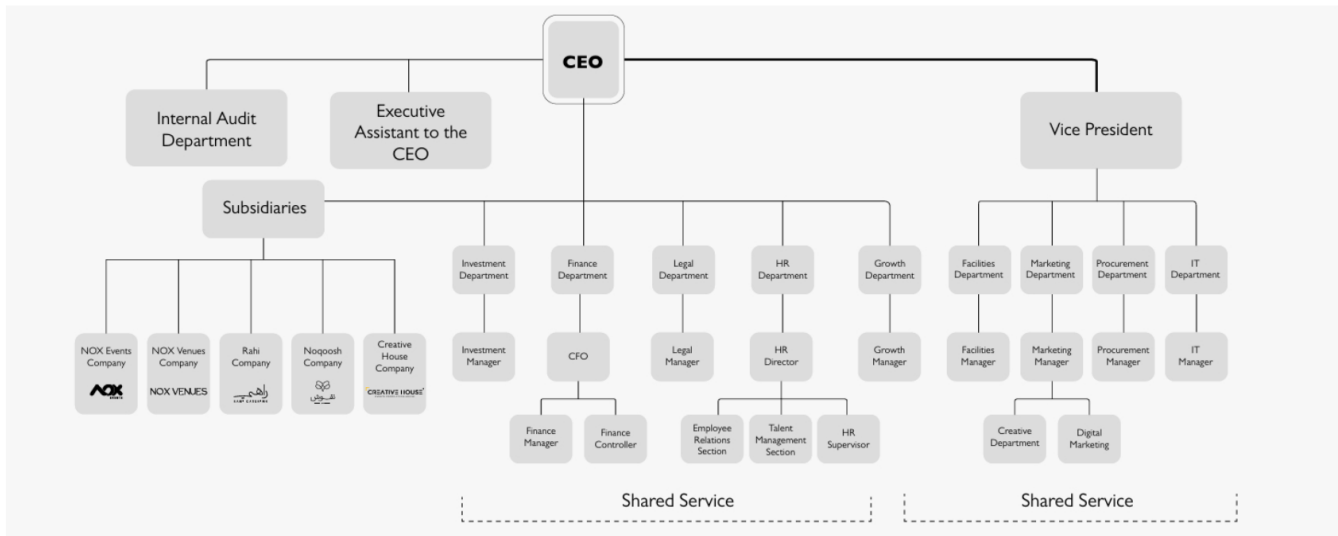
CEO

Internal Audit Department

Executive Assistant to the CEO

Vice President

Subsidiaries

NOX Events Company

NOX

NOX Venues Company

NOX VENUES

Rahi Company

راهي

Noqoosh Company

نقوش

Creative House Company

CREATIVE HOUSE

Investment Department

Investment Manager

Finance Department

CFO

Finance Manager

Finance Controller

Legal Department

Legal Manager

HR Department

HR Director

Employee Relations Section

Talent Management Section

HR Supervisor

Growth Department

Growth Manager

Facilities Department

Facilities Manager

Marketing Department

Marketing Manager

Creative Department

Digital Marketing

Procurement Department

Procurement Manager

IT Department

IT Manager

Shared Service

Shared Service